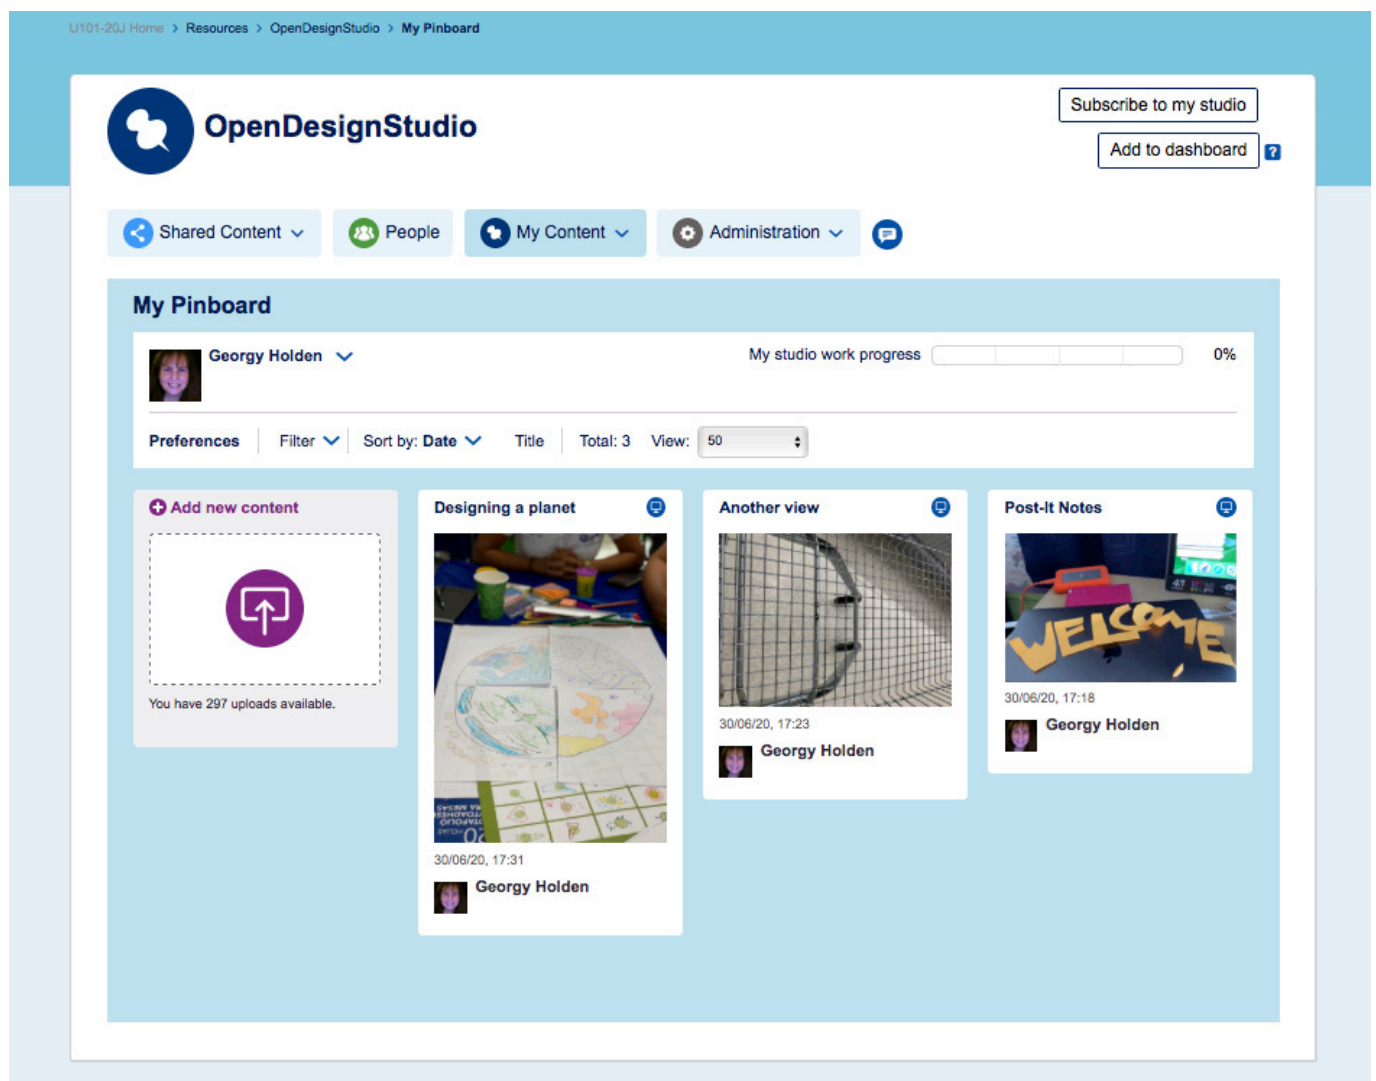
U101-20J Home > Resources > OpenDesignStudio > My Pinboard

OpenDesignStudio

Subscribe to my studio

Add to dashboard ?

Shared Content

People

My Content

Administration

My Pinboard

Georgy Holden

My studio work progress 0%

Preferences Filter Sort by: Date Title Total: 3 View: 50

Add new content

You have 297 uploads available.

Designing a planet

30/06/20, 17:31

Georgy Holden

Another view

30/06/20, 17:23

Georgy Holden

Post-It Notes

WELCOME

30/06/20, 17:18

Georgy Holden